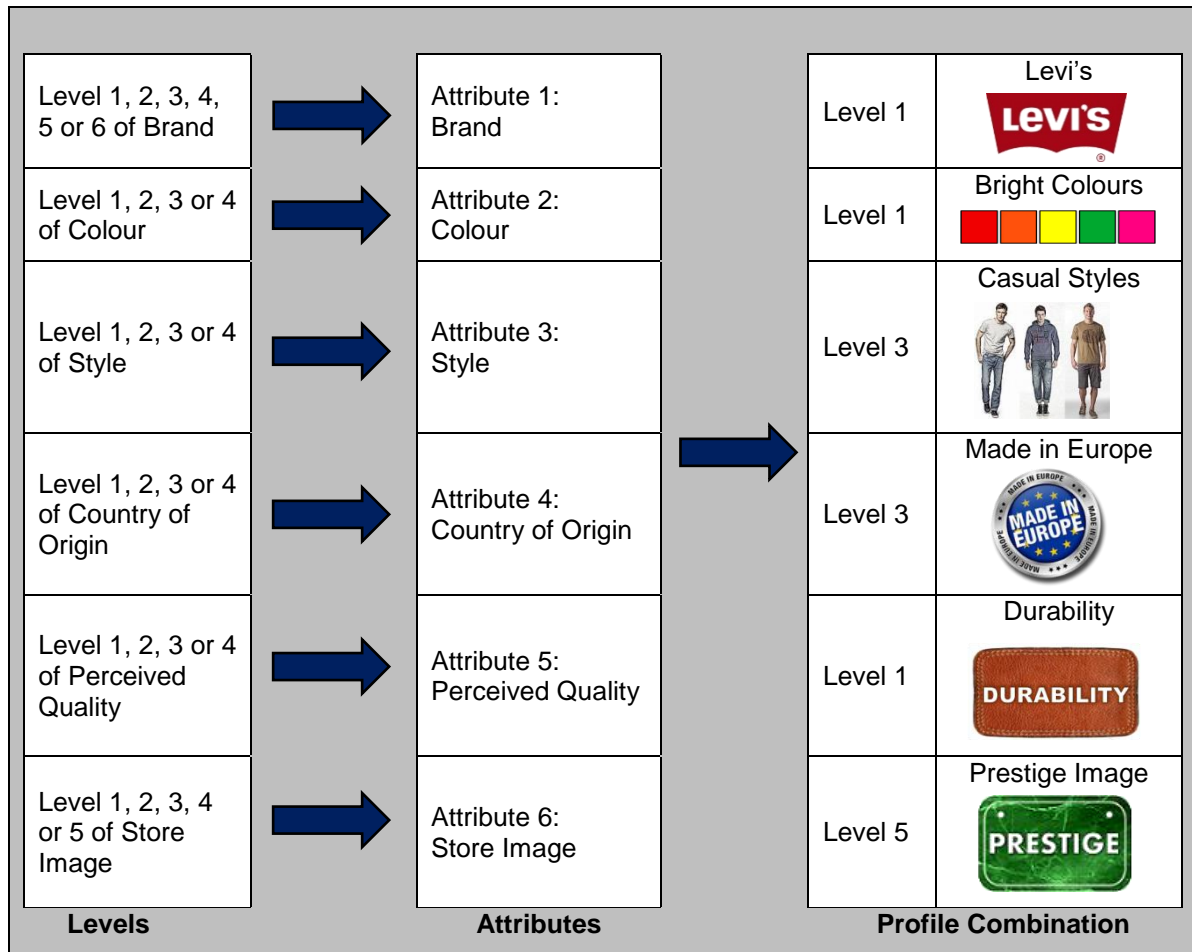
| Level 1, 2, 3, 4, 5 or 6 of Brand |
|---|
| Level 1, 2, 3 or 4 of Colour |
| Level 1, 2, 3 or 4 of Style |
| Level 1, 2, 3 or 4 of Country of Origin |
| Level 1, 2, 3 or 4 of Perceived Quality |
| Level 1, 2, 3, 4 or 5 of Store Image |

**Levels**

| Attribute 1: Brand |
|---|
| Attribute 2: Colour |
| Attribute 3: Style |
| Attribute 4: Country of Origin |
| Attribute 5: Perceived Quality |
| Attribute 6: Store Image |

**Attributes**

| Level | |
|---|---|
| Level 1 | Levi's LEVI'S ® |
| Level 1 | Bright Colours |
| Level 3 | Casual Styles |
| Level 3 | Made in Europe MADE IN EUROPE MADE IN EUROPE MADE IN EUROPE MADE IN EUROPE |
| Level 1 | Durability DURABILITY |
| Level 5 | Prestige Image PRESTIGE |

**Profile Combination**